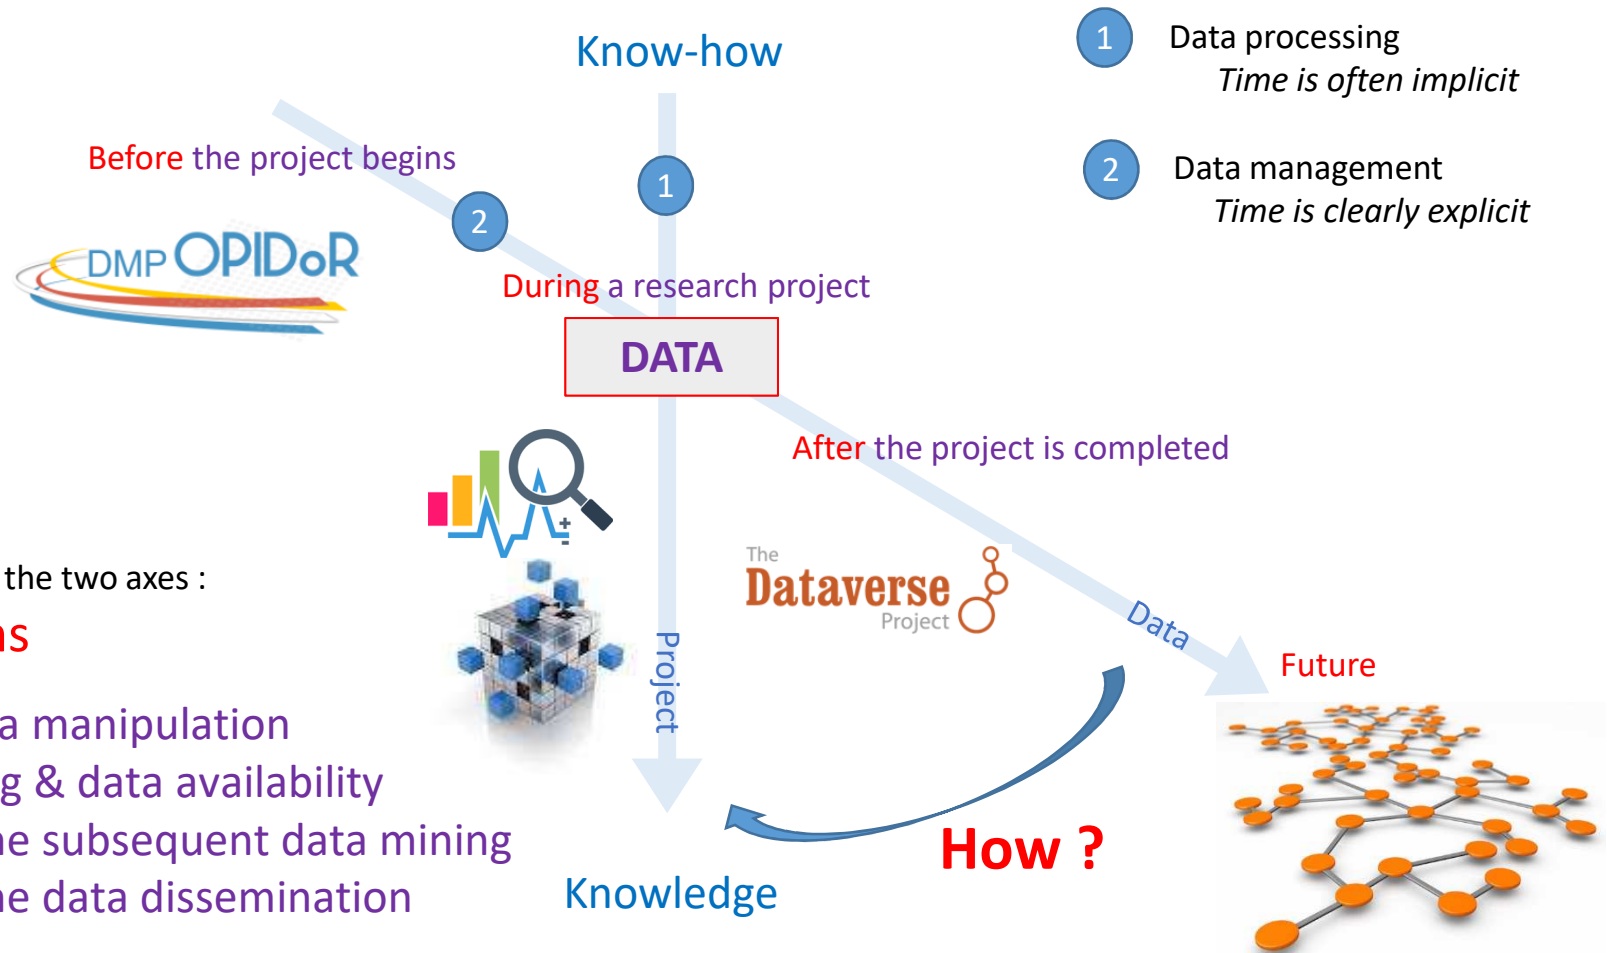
Know-how

1 Data processing
Time is often implicit

2 Data management
Time is clearly explicit

Before the project begins

2

1

DMP OPIDoR

During a research project

DATA

After the project is completed

the two axes :

ns

a manipulation
g & data availability
he subsequent data mining
he data dissemination

The Dataverse Project

Project

Data

Future

How ?

Knowledge